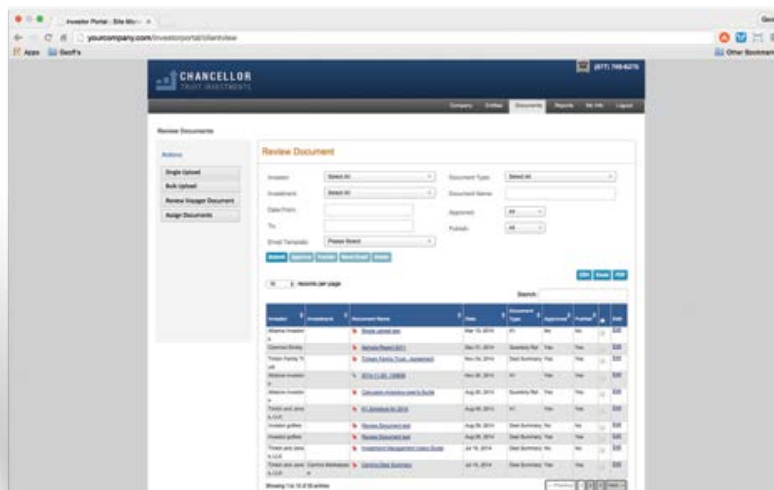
Investor Portal - Site Mgr ×

yourcompany.com/investorportal/clientview

Apps Geoff's

Other Bookmarks

CHANCELLOR
TRUST INVESTMENTS

(877) 748-6276

Company Entities Documents Reports My Info Logout

Review Documents

Actions

Single Upload

Bulk Upload

Review Voyager Document

Assign Documents

Review Document

Investor: Select All

Document Type: Select All

Investment: Select All

Document Name:

Date From:

Approved: All

To:

Publish: All

Email Template: Please Select

Submit Approve Publish Send Email Delete

CSV Excel PDF

10 records per page

Search:

| Investor | Investment | Document Name | Date | Document Type | Approved | Publish | | Edit |
|---|---|---|---|---|---|---|---|---|
| Alliance Investors | | Single upload test | Mar 10, 2014 | K1 | No | No | | Edit |
| Common Entity | | Sample Report 2011 | Dec 31, 2013 | Quarterly Rpt | Yes | Yes | | Edit |
| Timber Family Trust | | Timber Family Trust - Agreement | Nov 04, 2014 | Deal Summary | Yes | Yes | | Edit |
| Alliance Investors | | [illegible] | Nov 04, 2014 | K1 | Yes | Yes | | Edit |
| Alliance Investors | | Complete investors User's Guide | Aug 26, 2014 | Quarterly Rpt | Yes | Yes | | Edit |
| Timber and Jones LLC | | K1 Schedule for 2014 | Aug 26, 2014 | K1 | Yes | Yes | | Edit |
| Investor griffen | | Review Document test | Aug 26, 2014 | Deal Summary | No | Yes | | Edit |
| Investor griffen | | Review Document test | Aug 26, 2014 | Deal Summary | Yes | Yes | | Edit |
| Timber and Jones LLC | | Investment Management Users Guide | Jul 16, 2014 | Deal Summary | No | No | | Edit |
| Timber and Jones LLC | Carmo Marketplace II | Carmo Deal Summary | Jul 15, 2014 | Deal Summary | Yes | Yes | | Edit |

Showing 1 to 10 of 58 entries

Previous 1 2 3 Next